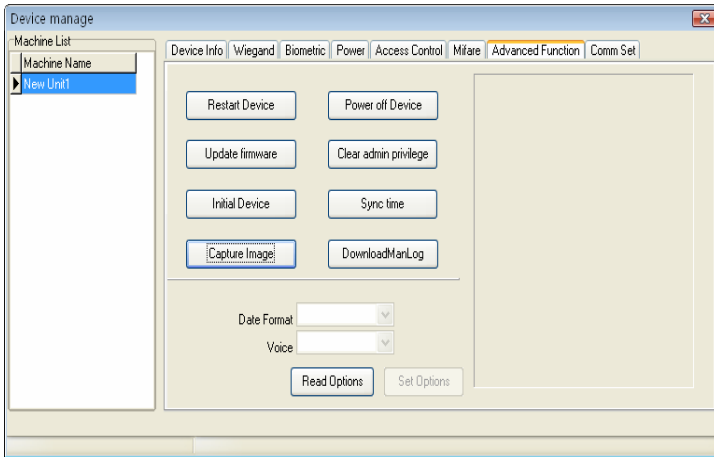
Device manage

Machine List

| Machine Name |
|---|
| New Unit1 |

Device Info | Wiegand | Biometric | Power | Access Control | Mifare | Advanced Function | Comm Set

Restart Device

Power off Device

Update firmware

Clear admin privilege

Initial Device

Sync time

Capture Image

DownloadManLog

Date Format

Voice

Read Options

Set Options